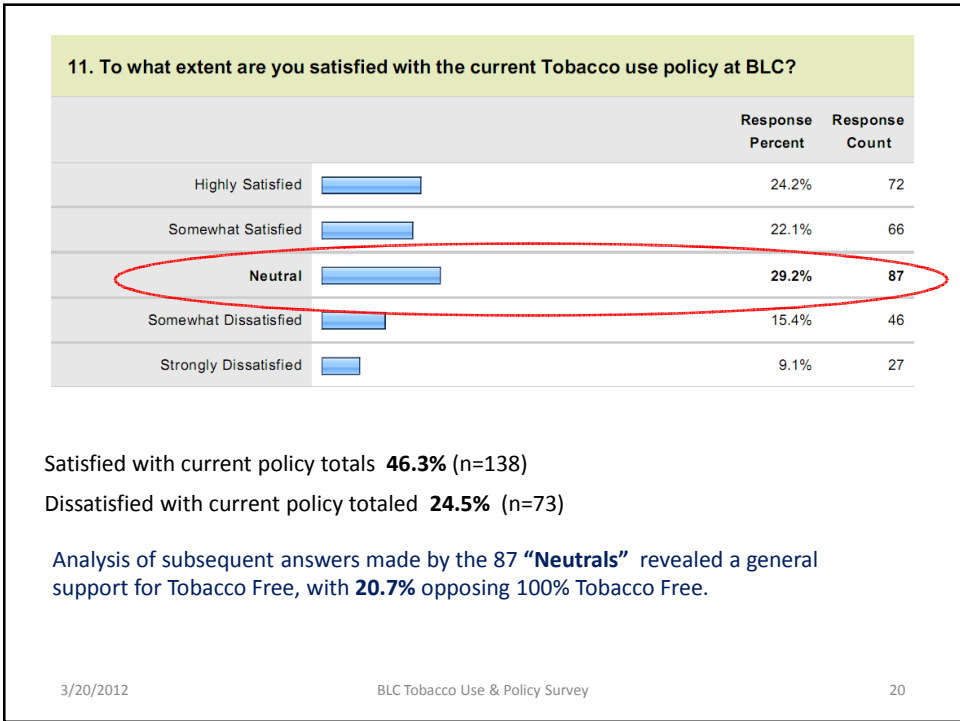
11. To what extent are you satisfied with the current Tobacco use policy at BLC?

| | | Response Percent | Response Count |
|---|---|---|---|
| Highly Satisfied | | 24.2% | 72 |
| Somewhat Satisfied | | 22.1% | 66 |
| **Neutral** | | **29.2%** | **87** |
| Somewhat Dissatisfied | | 15.4% | 46 |
| Strongly Dissatisfied | | 9.1% | 27 |

Satisfied with current policy totals **46.3%** (n=138)

Dissatisfied with current policy totaled **24.5%** (n=73)

Analysis of subsequent answers made by the 87 **"Neutrals"** revealed a general support for Tobacco Free, with **20.7%** opposing 100% Tobacco Free.

3/20/2012 BLC Tobacco Use & Policy Survey 20